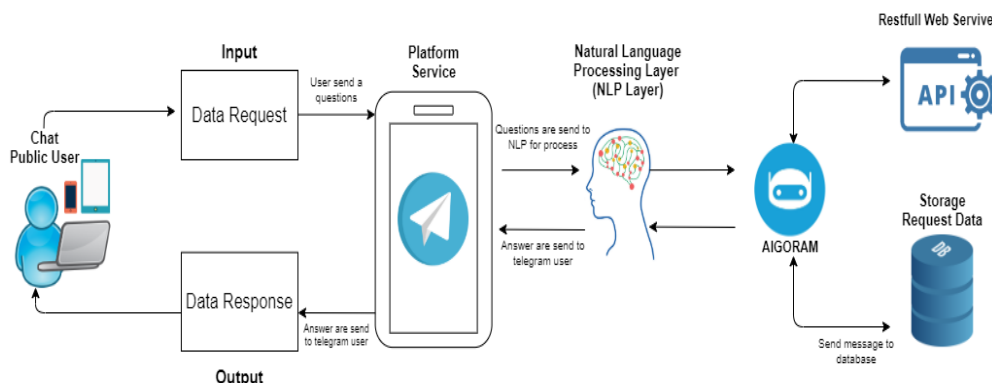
Input

Data Request

Chat Public User

Data Response

Output

User send a questions

Answer are send to telegram user

Platform Service

Natural Language Processing Layer (NLP Layer)

Questions are send to NLP for process

Answer are send to telegram user

AIGORAM

Restfull Web Servive

API

Storage Request Data

DB

Send message to database